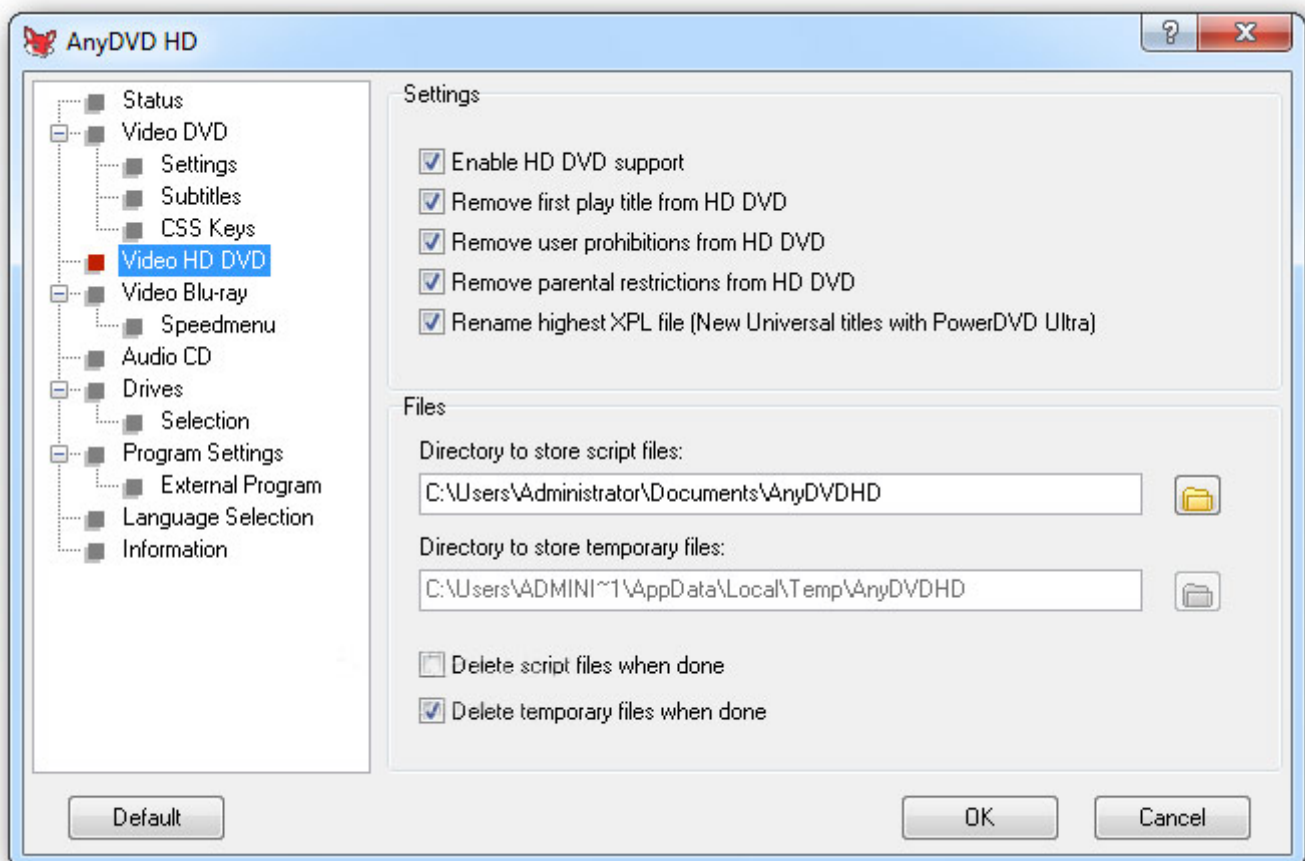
AnyDVD HD

?
X

Status
Video DVD
Settings
Subtitles
CSS Keys
Video HD DVD
Video Blu-ray
Speedmenu
Audio CD
Drives
Selection
Program Settings
External Program
Language Selection
Information

Settings

Enable HD DVD support
Remove first play title from HD DVD
Remove user prohibitions from HD DVD
Remove parental restrictions from HD DVD
Rename highest XPL file (New Universal titles with PowerDVD Ultra)

Files

Directory to store script files:
C:\Users\Administrator\Documents\AnyDVDHD

Directory to store temporary files:
C:\Users\ADMINI~1\AppData\Local\Temp\AnyDVDHD

Delete script files when done
Delete temporary files when done

Default
OK
Cancel